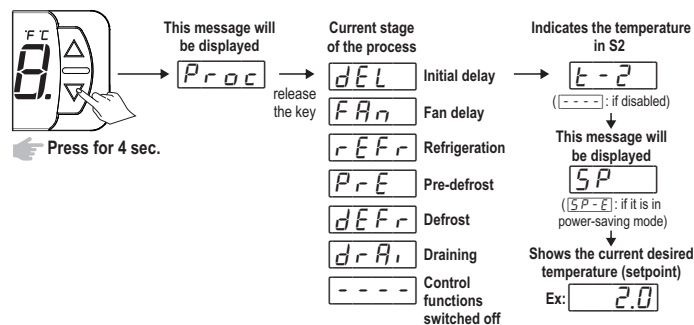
°F °C
8.

Press for 4 sec.

This message will be displayed

Proc

release the key

Current stage of the process

dEL Initial delay

FAn Fan delay

rEFr Refrigeration

PrE Pre-defrost

dEFr Defrost

drAi Draining

- - - - Control functions switched off

Indicates the temperature in S2

t-2

(- - - -: if disabled)

This message will be displayed

SP

(SP-E: if it is in power-saving mode)

Shows the current desired temperature (setpoint)

Ex: 2.0